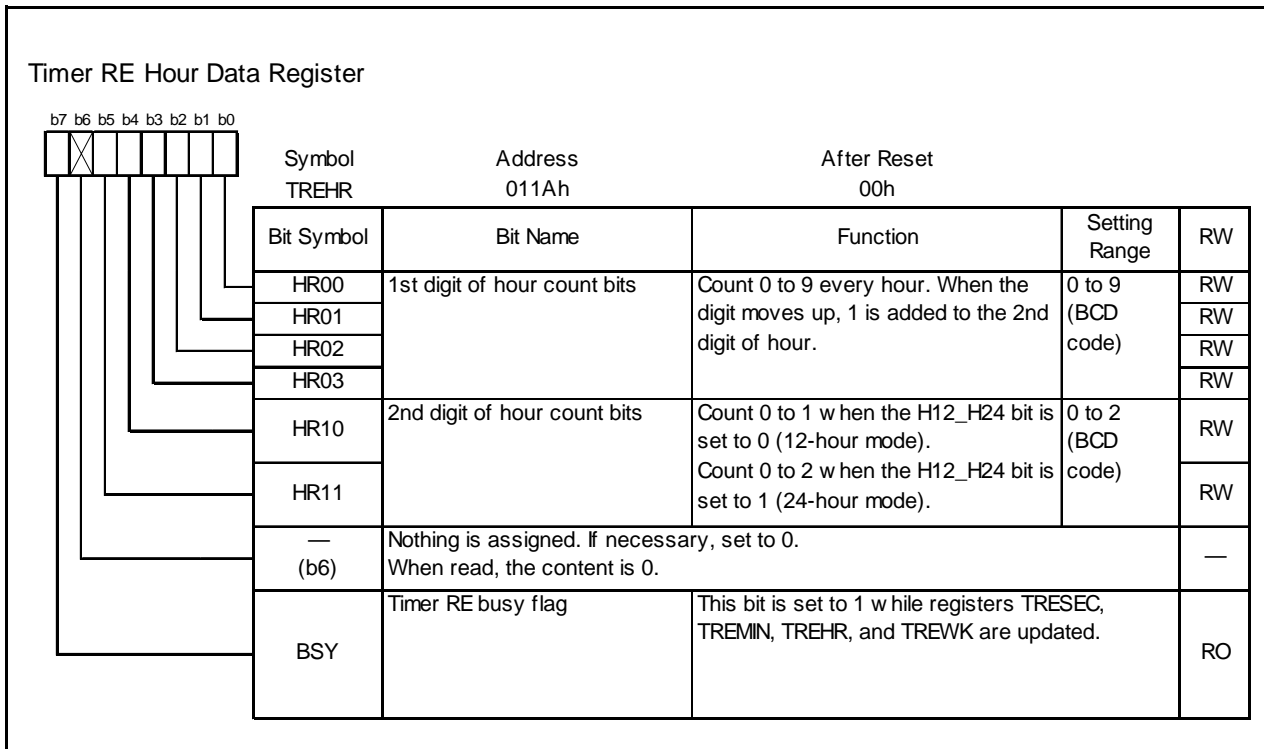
Timer RE Hour Data Register

b7 b6 b5 b4 b3 b2 b1 b0

| Symbol | Address | After Reset |
|---|---|---|
| TREHR | 011Ah | 00h |

| Bit Symbol | Bit Name | Function | Setting Range | RW |
|---|---|---|---|---|
| HR00 | 1st digit of hour count bits | Count 0 to 9 every hour. When the digit moves up, 1 is added to the 2nd digit of hour. | 0 to 9 (BCD code) | RW |
| HR01 | | | | RW |
| HR02 | | | | RW |
| HR03 | | | | RW |
| HR10 | 2nd digit of hour count bits | Count 0 to 1 w hen the H12_H24 bit is set to 0 (12-hour mode). Count 0 to 2 w hen the H12_H24 bit is set to 1 (24-hour mode). | 0 to 2 (BCD code) | RW |
| HR11 | | | | RW |
| — (b6) | Nothing is assigned. If necessary, set to 0. When read, the content is 0. | | | — |
| BSY | Timer RE busy flag | This bit is set to 1 w hile registers TRESEC, TREMIN, TREHR, and TREWK are updated. | | RO |